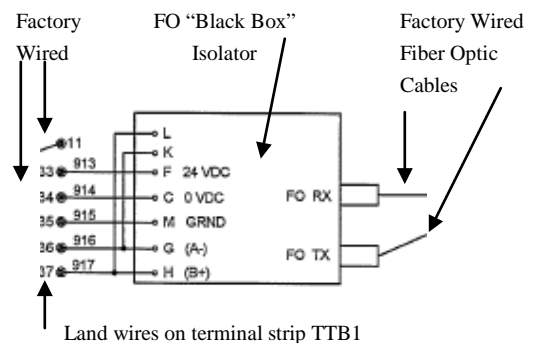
Factory Wired

FO "Black Box" Isolator

Factory Wired Fiber Optic Cables

11
33
34
35
36
37

913
914
915
916
917

L
K
F 24 VDC
C 0 VDC
M GRND
G (A-)
H (B+)

FO RX
FO TX

Land wires on terminal strip TTB1